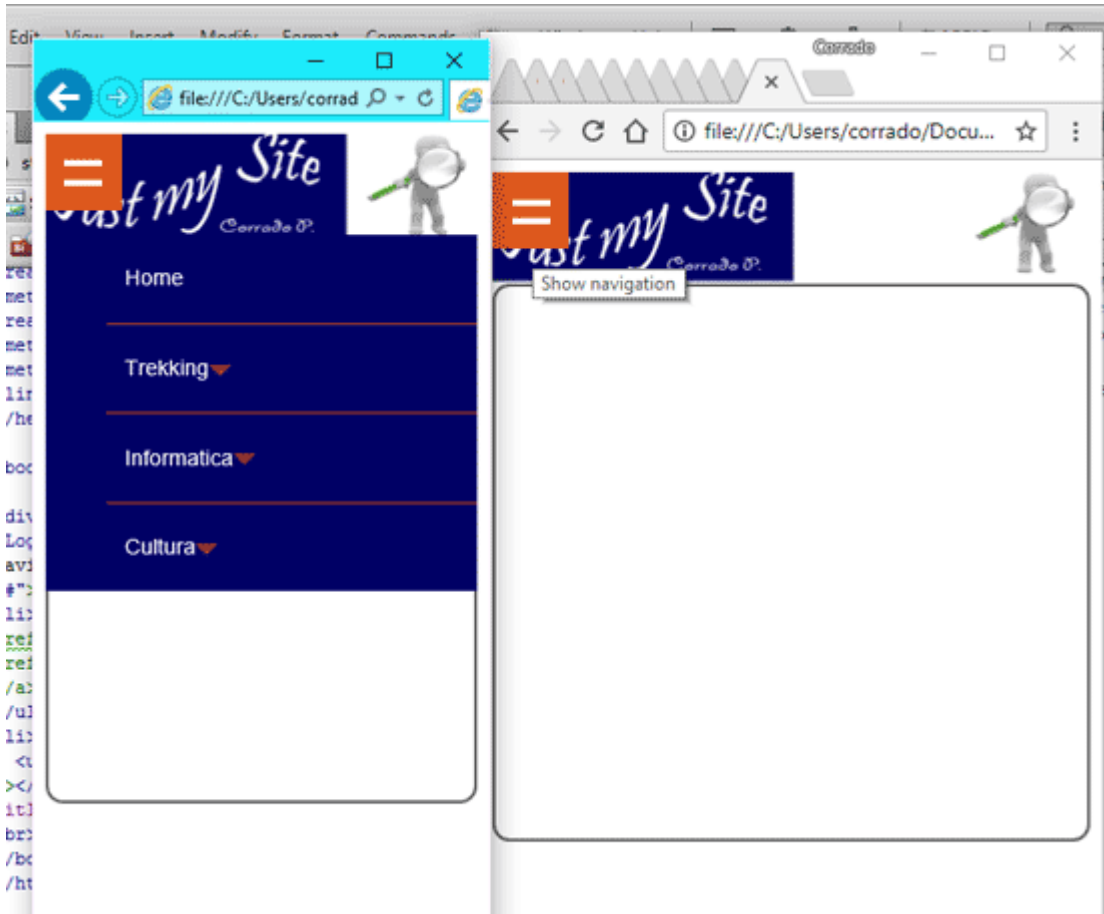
Edit View Insert Modify Format Commands

file:///C:/Users/corrad

Just my Site
Corrado P.

Home

Trekking

Informatica

Cultura

rea
met
rea
met
met
lin
/he

boc

div
Log
avi
#">
lin
ref
ref
/a>
/ul
lin
<u
></
itl
br>
/bc
/ht

Corrado

file:///C:/Users/corrado/Docu...

Just my Site
Corrado P.

Show navigation